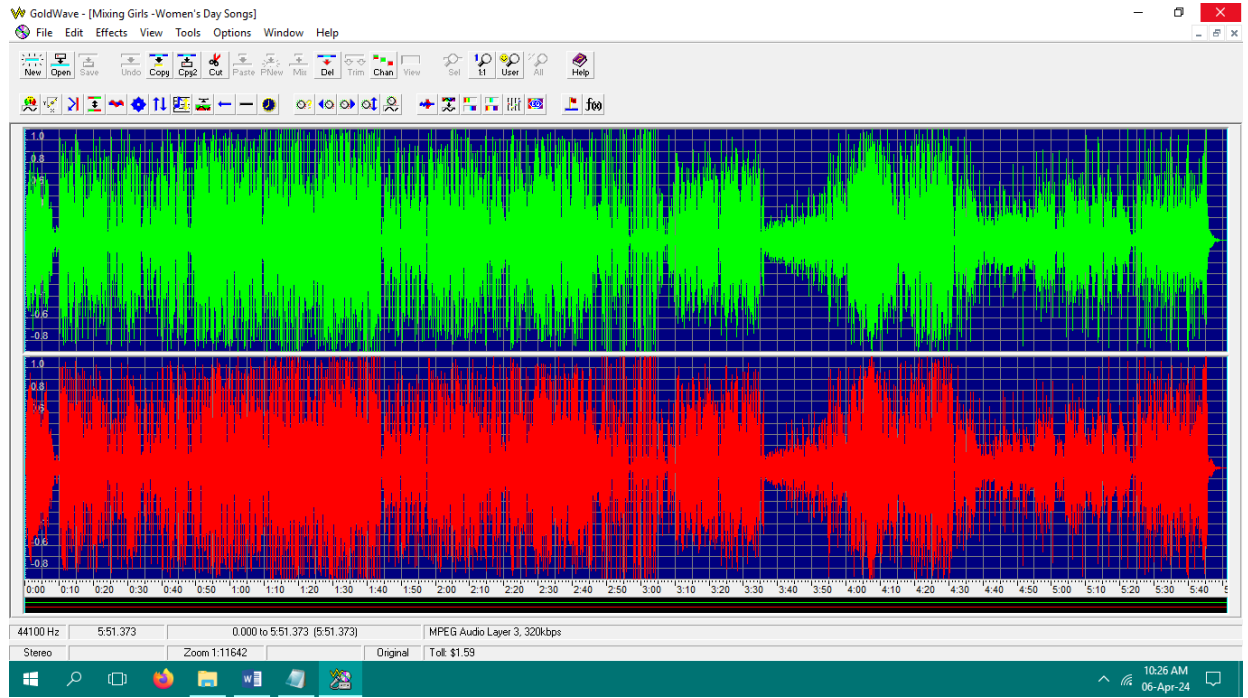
GoldWave - [Mixing Girls -Women's Day Songs]

File Edit Effects View Tools Options Window Help

New Open Save Undo Copy Cps2 Cut Paste PNew Mix Del Trim Chan View Sel 1:1 User All Help

f(x)

1.0
0.8
0.6
-0.6
-0.8

1.0
0.8
0.6
-0.6
-0.8

0:00 0:10 0:20 0:30 0:40 0:50 1:00 1:10 1:20 1:30 1:40 1:50 2:00 2:10 2:20 2:30 2:40 2:50 3:00 3:10 3:20 3:30 3:40 3:50 4:00 4:10 4:20 4:30 4:40 4:50 5:00 5:10 5:20 5:30 5:40 5

44100 Hz | 5:51.373 | 0.000 to 5:51.373 (5:51.373) | MPEG Audio Layer 3, 320kbps
Stereo | Zoom 1:11642 | Original | Toll: $1.59

10:26 AM
06-Apr-24